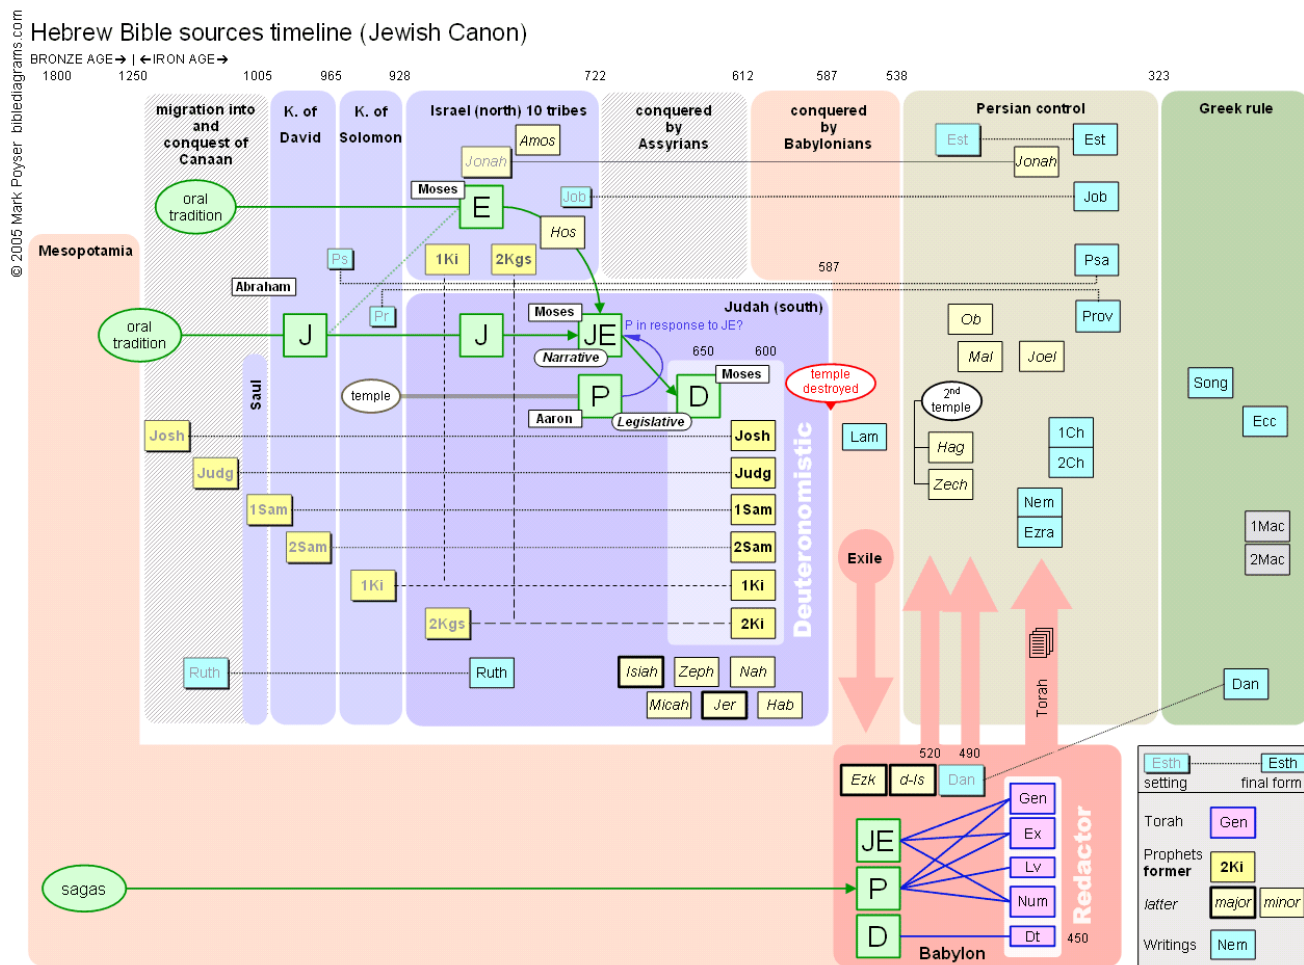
Hebrew Bible sources timeline (Jewish Canon)

© 2005 Mark Poyser biblediagrams.com

BRONZE AGE➔ | ←IRON AGE➔

1800 1250 1005 965 928 722 612 587 538 323

migration into and conquest of Canaan

K. of David

K. of Solomon

Israel (north) 10 tribes

conquered by Assyrians

conquered by Babylonians

Persian control

Greek rule

Amos

Jonah

Est

Est

Jonah

Moses

oral tradition

E

Job

Job

Hos

Mesopotamia

Ps

1Ki

2Kgs

Psa

587

Abraham

Pr

Prov

Judah (south)

Moses

oral tradition

J

J

JE

P in response to JE?

Ob

Narrative

650 600

Mal

Joel

Saul

temple

P

D

Moses

temple destroyed

2nd temple

Song

Aaron

Legislative

Ecc

Josh

Josh

Lam

Hag

1Ch

Judg

Judg

2Ch

Deuteronomistic

Zech

1Sam

1Sam

Nem

2Sam

2Sam

Ezra

1Mac

1Ki

1Ki

Exile

2Mac

2Kgs

2Ki

Ruth

Ruth

Isiah

Zeph

Nah

Torah

Dan

Micah

Jer

Hab

520 490

Ezk

d-Is

Dan

Esth

Esth

setting

final form

Gen

Redactor

JE

Ex

Torah

Gen

Prophets former

2Ki

Lv

sagas

P

latter

major

minor

Num

D

Dt

450

Babylon

Writings

Nem